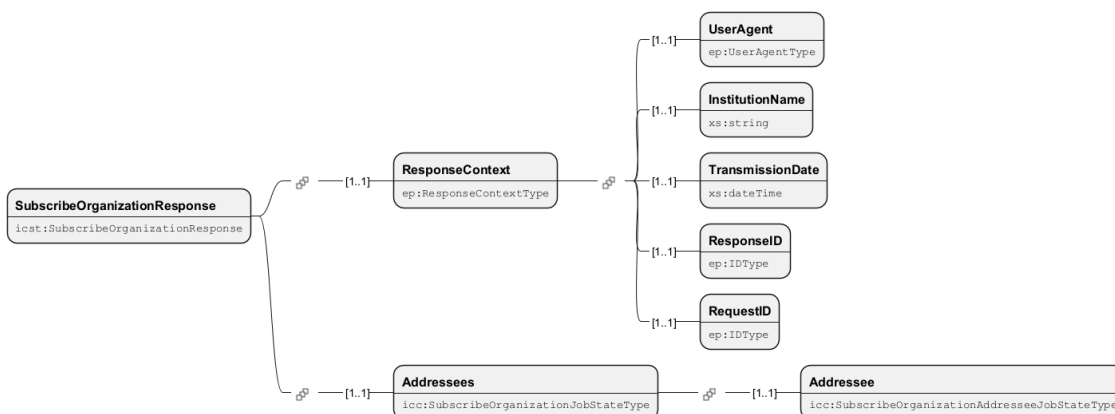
[1..1]
UserAgent
ep:UserAgentType

[1..1]
InstitutionName
xs:string

SubscribeOrganizationResponse
icst:SubscribeOrganizationResponse

[1..1]
ResponseContext
ep:ResponseContextType

[1..1]
TransmissionDate
xs:dateTime

[1..1]
ResponseID
ep:IDType

[1..1]
RequestID
ep:IDType

[1..1]
Addressees
icc:SubscribeOrganizationJobStateType

[1..1]
Addressee
icc:SubscribeOrganizationAddresseeJobStateType